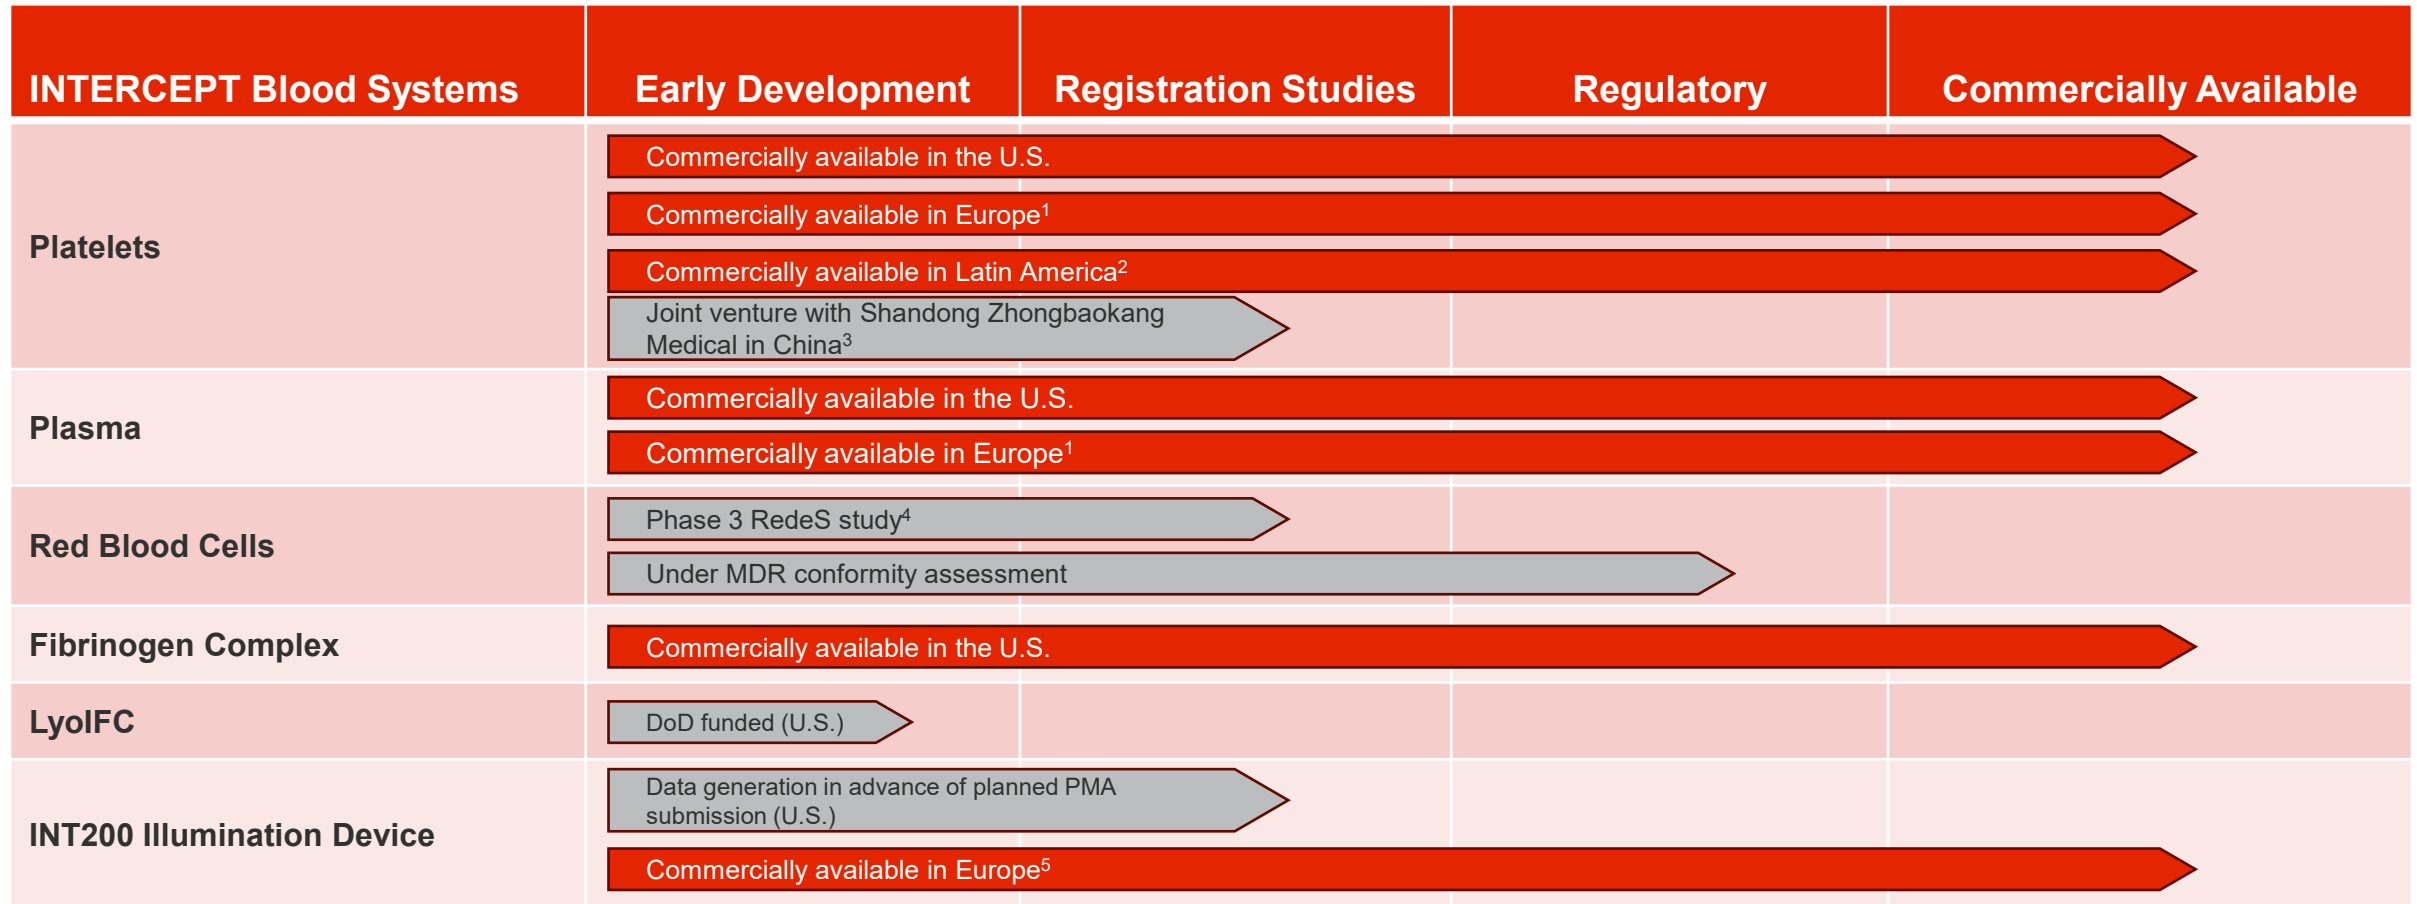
| INTERCEPT Blood Systems | Early Development | Registration Studies | Regulatory | Commercially Available |
|---|---|---|---|---|
| Platelets | Commercially available in the U.S. | | | |
| | Commercially available in Europe$^1$ | | | |
| | Commercially available in Latin America$^2$ | | | |
| | Joint venture with Shandong Zhongbaokang Medical in China$^3$ | | | |
| Plasma | Commercially available in the U.S. | | | |
| | Commercially available in Europe$^1$ | | | |
| Red Blood Cells | Phase 3 RedeS study$^4$ | | | |
| | Under MDR conformity assessment | | | |
| Fibrinogen Complex | Commercially available in the U.S. | | | |
| LyoIFC | DoD funded (U.S.) | | | |
| INT200 Illumination Device | Data generation in advance of planned PMA submission (U.S.) | | | |
| | Commercially available in Europe$^5$ | | | |